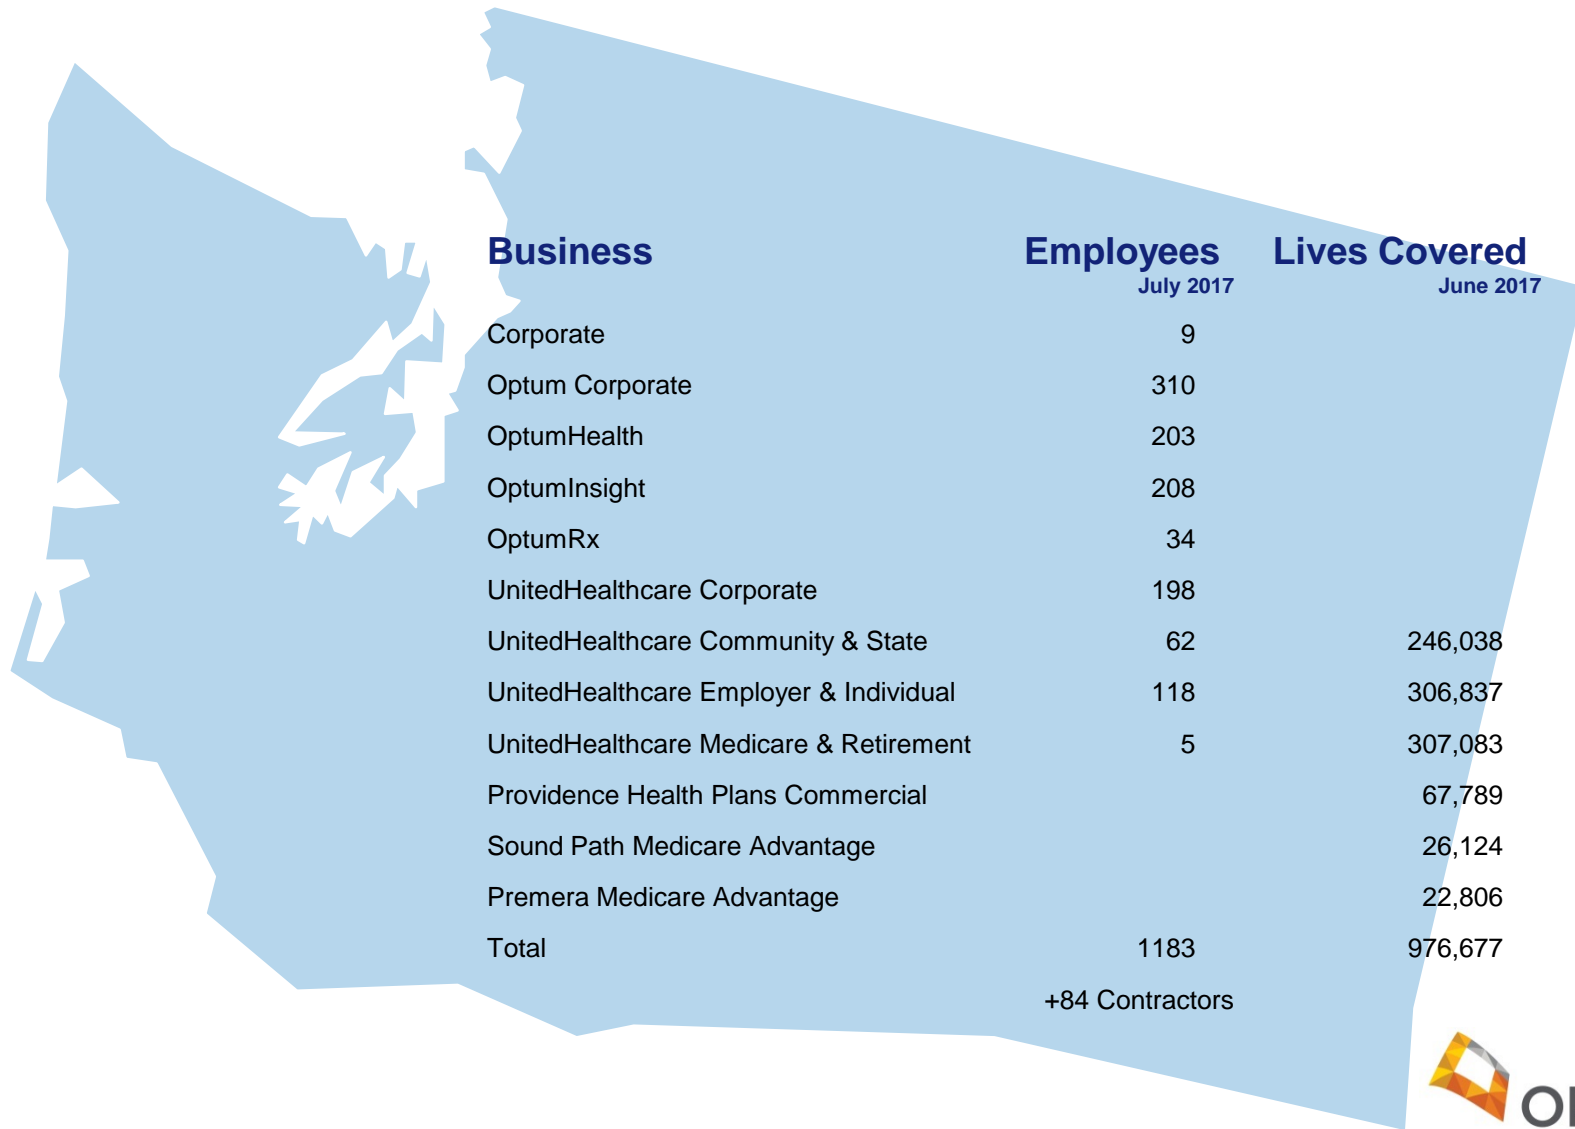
| Business | Employees<br>July 2017 | Lives Covered<br>June 2017 |
|---|---|---|
| Corporate | 9 | |
| Optum Corporate | 310 | |
| OptumHealth | 203 | |
| OptumInsight | 208 | |
| OptumRx | 34 | |
| UnitedHealthcare Corporate | 198 | |
| UnitedHealthcare Community & State | 62 | 246,038 |
| UnitedHealthcare Employer & Individual | 118 | 306,837 |
| UnitedHealthcare Medicare & Retirement | 5 | 307,083 |
| Providence Health Plans Commercial | | 67,789 |
| Sound Path Medicare Advantage | | 26,124 |
| Premera Medicare Advantage | | 22,806 |
| Total | 1183 | 976,677 |
| | +84 Contractors | |

O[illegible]